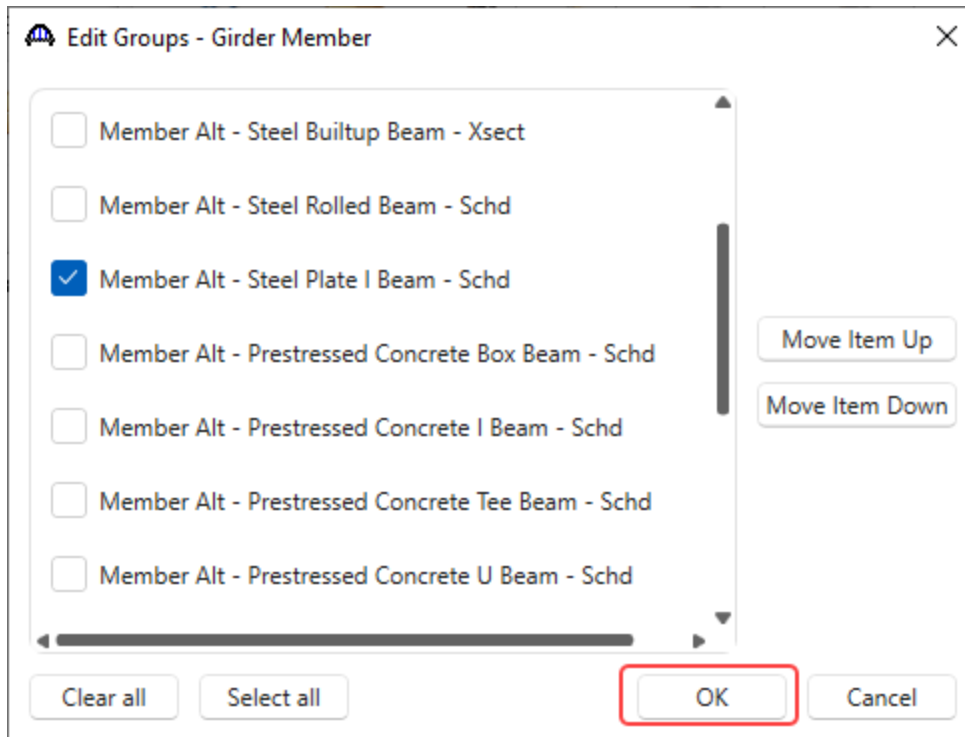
Edit Groups - Girder Member

Member Alt - Steel Builtup Beam - Xsect

Member Alt - Steel Rolled Beam - Schd

Member Alt - Steel Plate I Beam - Schd

Member Alt - Prestressed Concrete Box Beam - Schd

Member Alt - Prestressed Concrete I Beam - Schd

Member Alt - Prestressed Concrete Tee Beam - Schd

Member Alt - Prestressed Concrete U Beam - Schd

Move Item Up

Move Item Down

Clear all

Select all

OK

Cancel